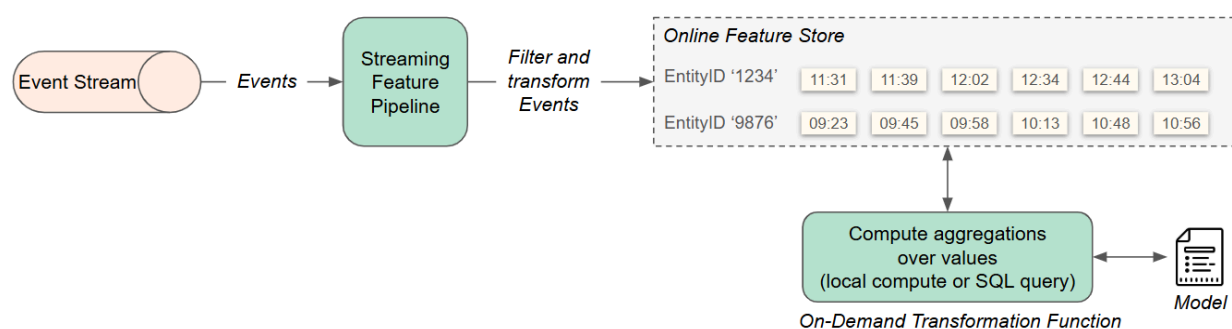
Event Stream

Events

Streaming Feature Pipeline

Filter and transform Events

Online Feature Store

EntityID ‘1234’ 11:31 11:39 12:02 12:34 12:44 13:04

EntityID ‘9876’ 09:23 09:45 09:58 10:13 10:48 10:56

Compute aggregations over values (local compute or SQL query)

On-Demand Transformation Function

Model